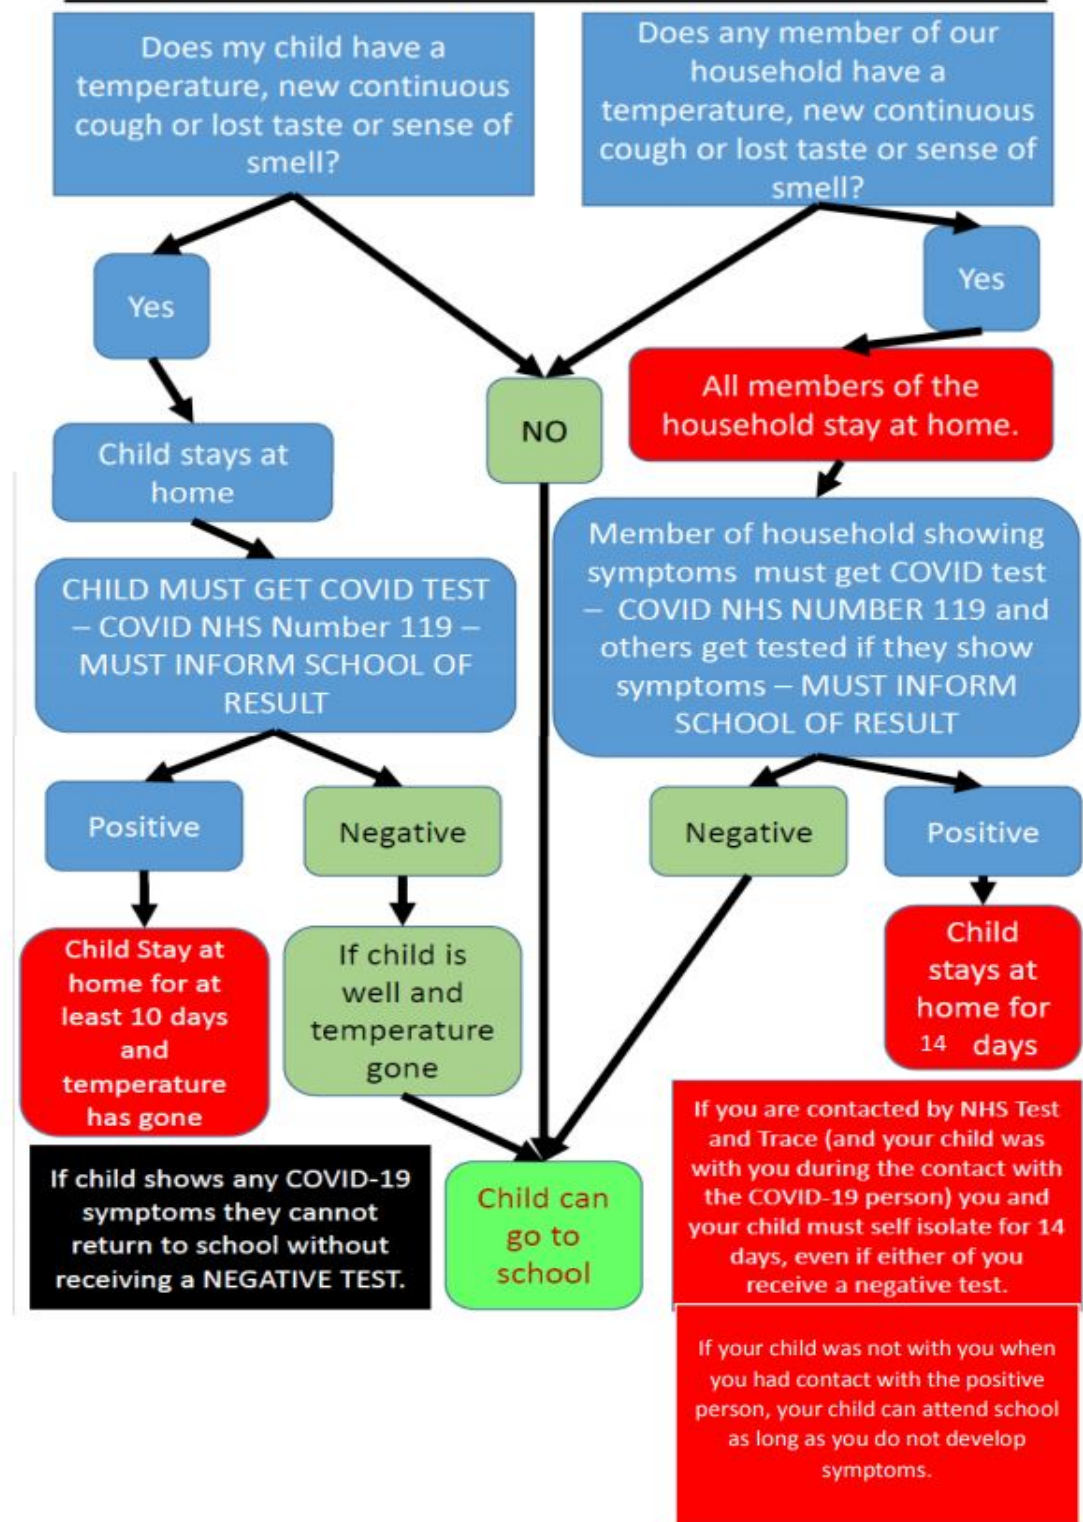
Does my child have a temperature, new continuous cough or lost taste or sense of smell?

Does any member of our household have a temperature, new continuous cough or lost taste or sense of smell?

Yes

Yes

NO

All members of the household stay at home.

Child stays at home

CHILD MUST GET COVID TEST – COVID NHS Number 119 – MUST INFORM SCHOOL OF RESULT

Member of household showing symptoms must get COVID test – COVID NHS NUMBER 119 and others get tested if they show symptoms – MUST INFORM SCHOOL OF RESULT

Positive

Negative

Negative

Positive

Child Stay at home for at least 10 days and temperature has gone

If child is well and temperature gone

Child stays at home for 14 days

If you are contacted by NHS Test and Trace (and your child was with you during the contact with the COVID-19 person) you and your child must self isolate for 14 days, even if either of you receive a negative test.

If child shows any COVID-19 symptoms they cannot return to school without receiving a NEGATIVE TEST.

Child can go to school

If your child was not with you when you had contact with the positive person, your child can attend school as long as you do not develop symptoms.